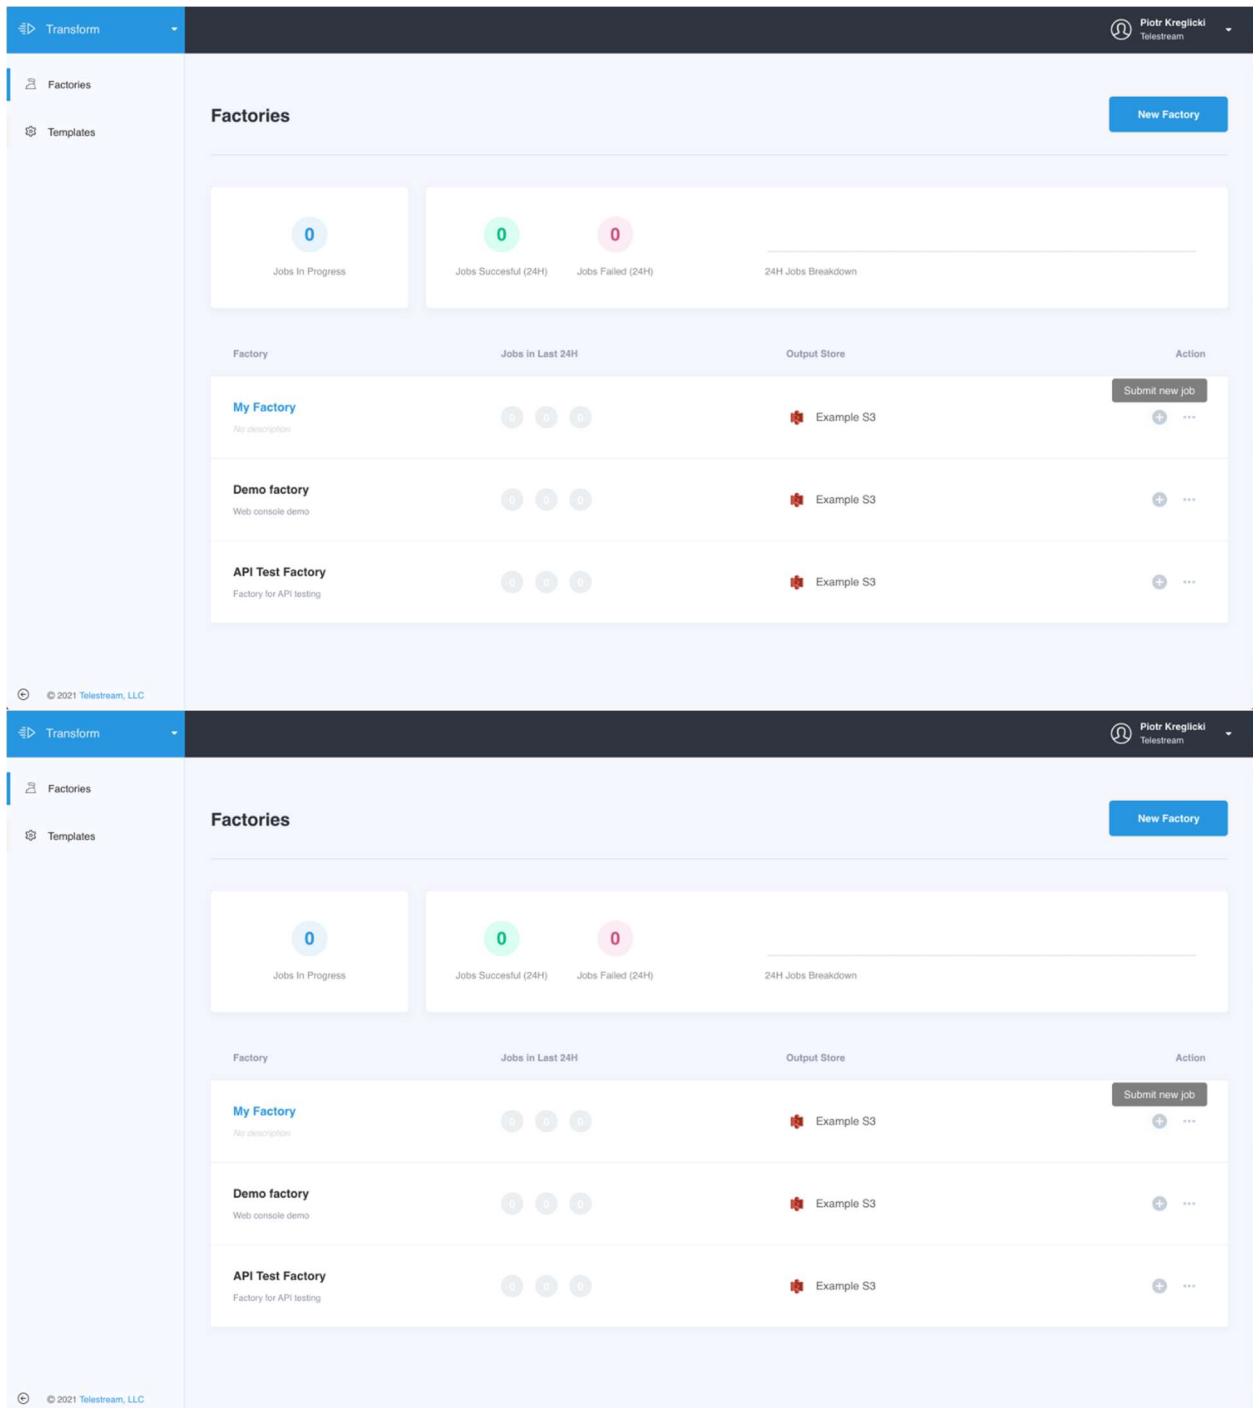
Transform

Piotr Kreglicki
Telestream

Factories

Templates

Factories

New Factory

0
Jobs In Progress

0
Jobs Succesful (24H)

0
Jobs Failed (24H)

24H Jobs Breakdown

| Factory | Jobs in Last 24H | Output Store | Action |
|---|---|---|---|
| My Factory<br>No description | 0 0 0 | Example S3 | Submit new job |
| Demo factory<br>Web console demo | 0 0 0 | Example S3 | |
| API Test Factory<br>Factory for API testing | 0 0 0 | Example S3 | |

© 2021 Telestream, LLC

Transform

Piotr Kreglicki
Telestream

Factories

Templates

Factories

New Factory

0
Jobs In Progress

0
Jobs Succesful (24H)

0
Jobs Failed (24H)

24H Jobs Breakdown

| Factory | Jobs in Last 24H | Output Store | Action |
|---|---|---|---|
| My Factory<br>No description | 0 0 0 | Example S3 | Submit new job |
| Demo factory<br>Web console demo | 0 0 0 | Example S3 | |
| API Test Factory<br>Factory for API testing | 0 0 0 | Example S3 | |

© 2021 Telestream, LLC